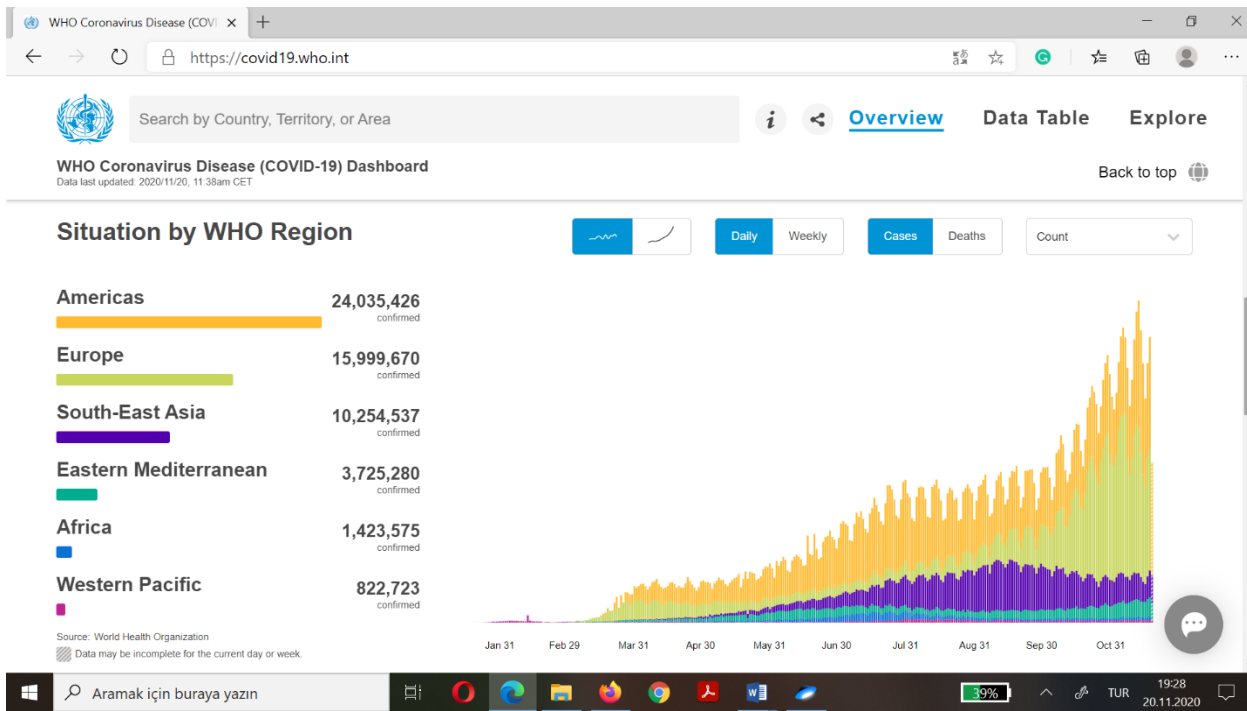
WHO Coronavirus Disease (COVI ×

https://covid19.who.int

Search by Country, Territory, or Area

Overview Data Table Explore

WHO Coronavirus Disease (COVID-19) Dashboard
Data last updated: 2020/11/20, 11:38am CET

Back to top

Situation by WHO Region

Daily Weekly Cases Deaths Count

Americas 24,035,426 confirmed
Europe 15,999,670 confirmed
South-East Asia 10,254,537 confirmed
Eastern Mediterranean 3,725,280 confirmed
Africa 1,423,575 confirmed
Western Pacific 822,723 confirmed

Source: World Health Organization
Data may be incomplete for the current day or week.

Jan 31 Feb 29 Mar 31 Apr 30 May 31 Jun 30 Jul 31 Aug 31 Sep 30 Oct 31

Aramak için buraya yazın

39%

TUR 19:28 20.11.2020